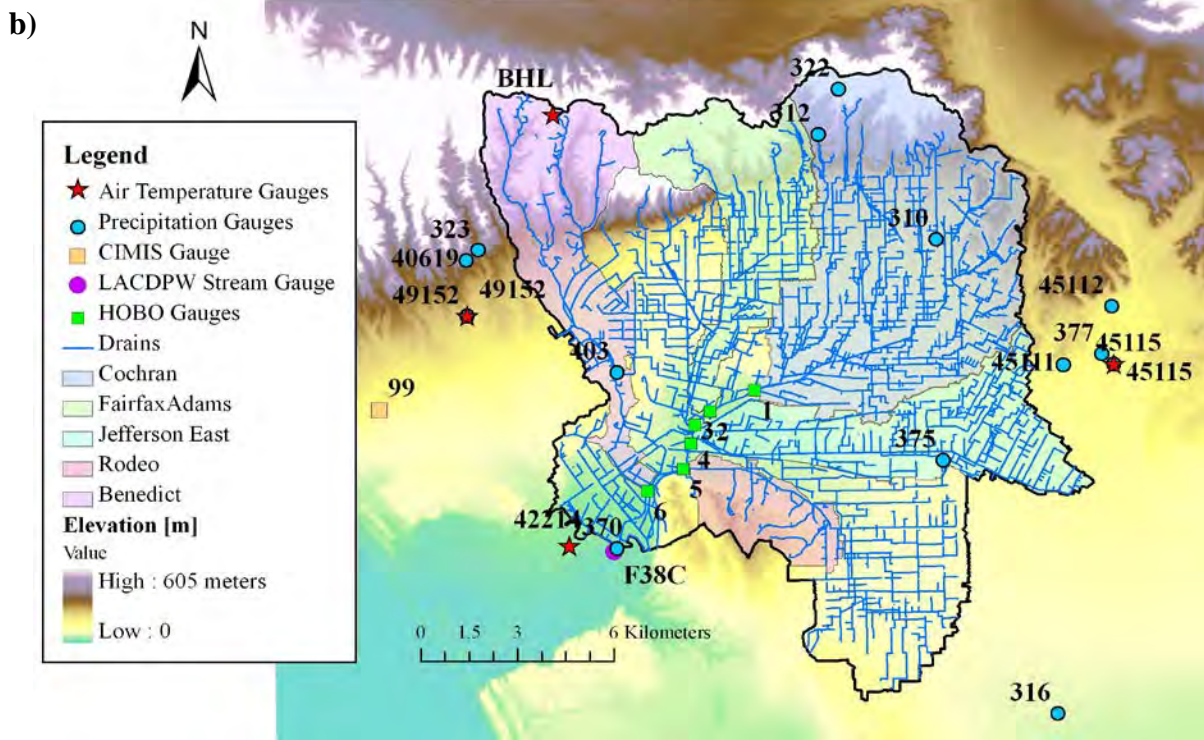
b)

N

Legend
Air Temperature Gauges
Precipitation Gauges
CIMIS Gauge
LACDPW Stream Gauge
HOBO Gauges
Drains
Cochran
FairfaxAdams
Jefferson East
Rodeo
Benedict
Elevation [m]
Value
High : 605 meters
Low : 0

BHL
322
312
310
323
40619
49152
49152
403
99
45112
377
45115
45111
45115
1
32
4
5
6
375
42214
370
F38C
316

0 1.5 3 6 Kilometers